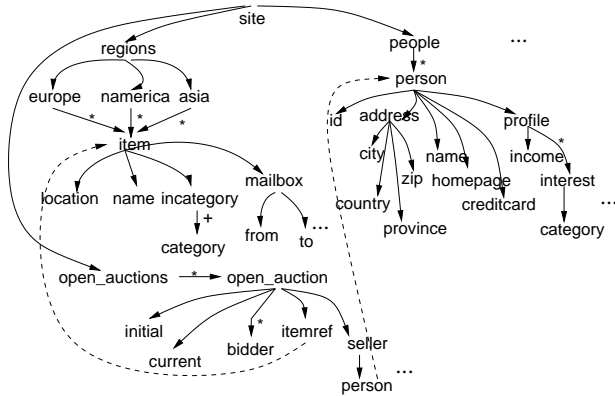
site
regions
people
...
person
*
europe
namerica
asia
*
*
*
item
id
address
profile
city
name
income
*
zip
homepage
interest
country
creditcard
...
province
category
location
name
incategory
mailbox
+
category
from
to
...
open_auctions
*
open_auction
initial
*
itemref
current
bidder
seller
person
...